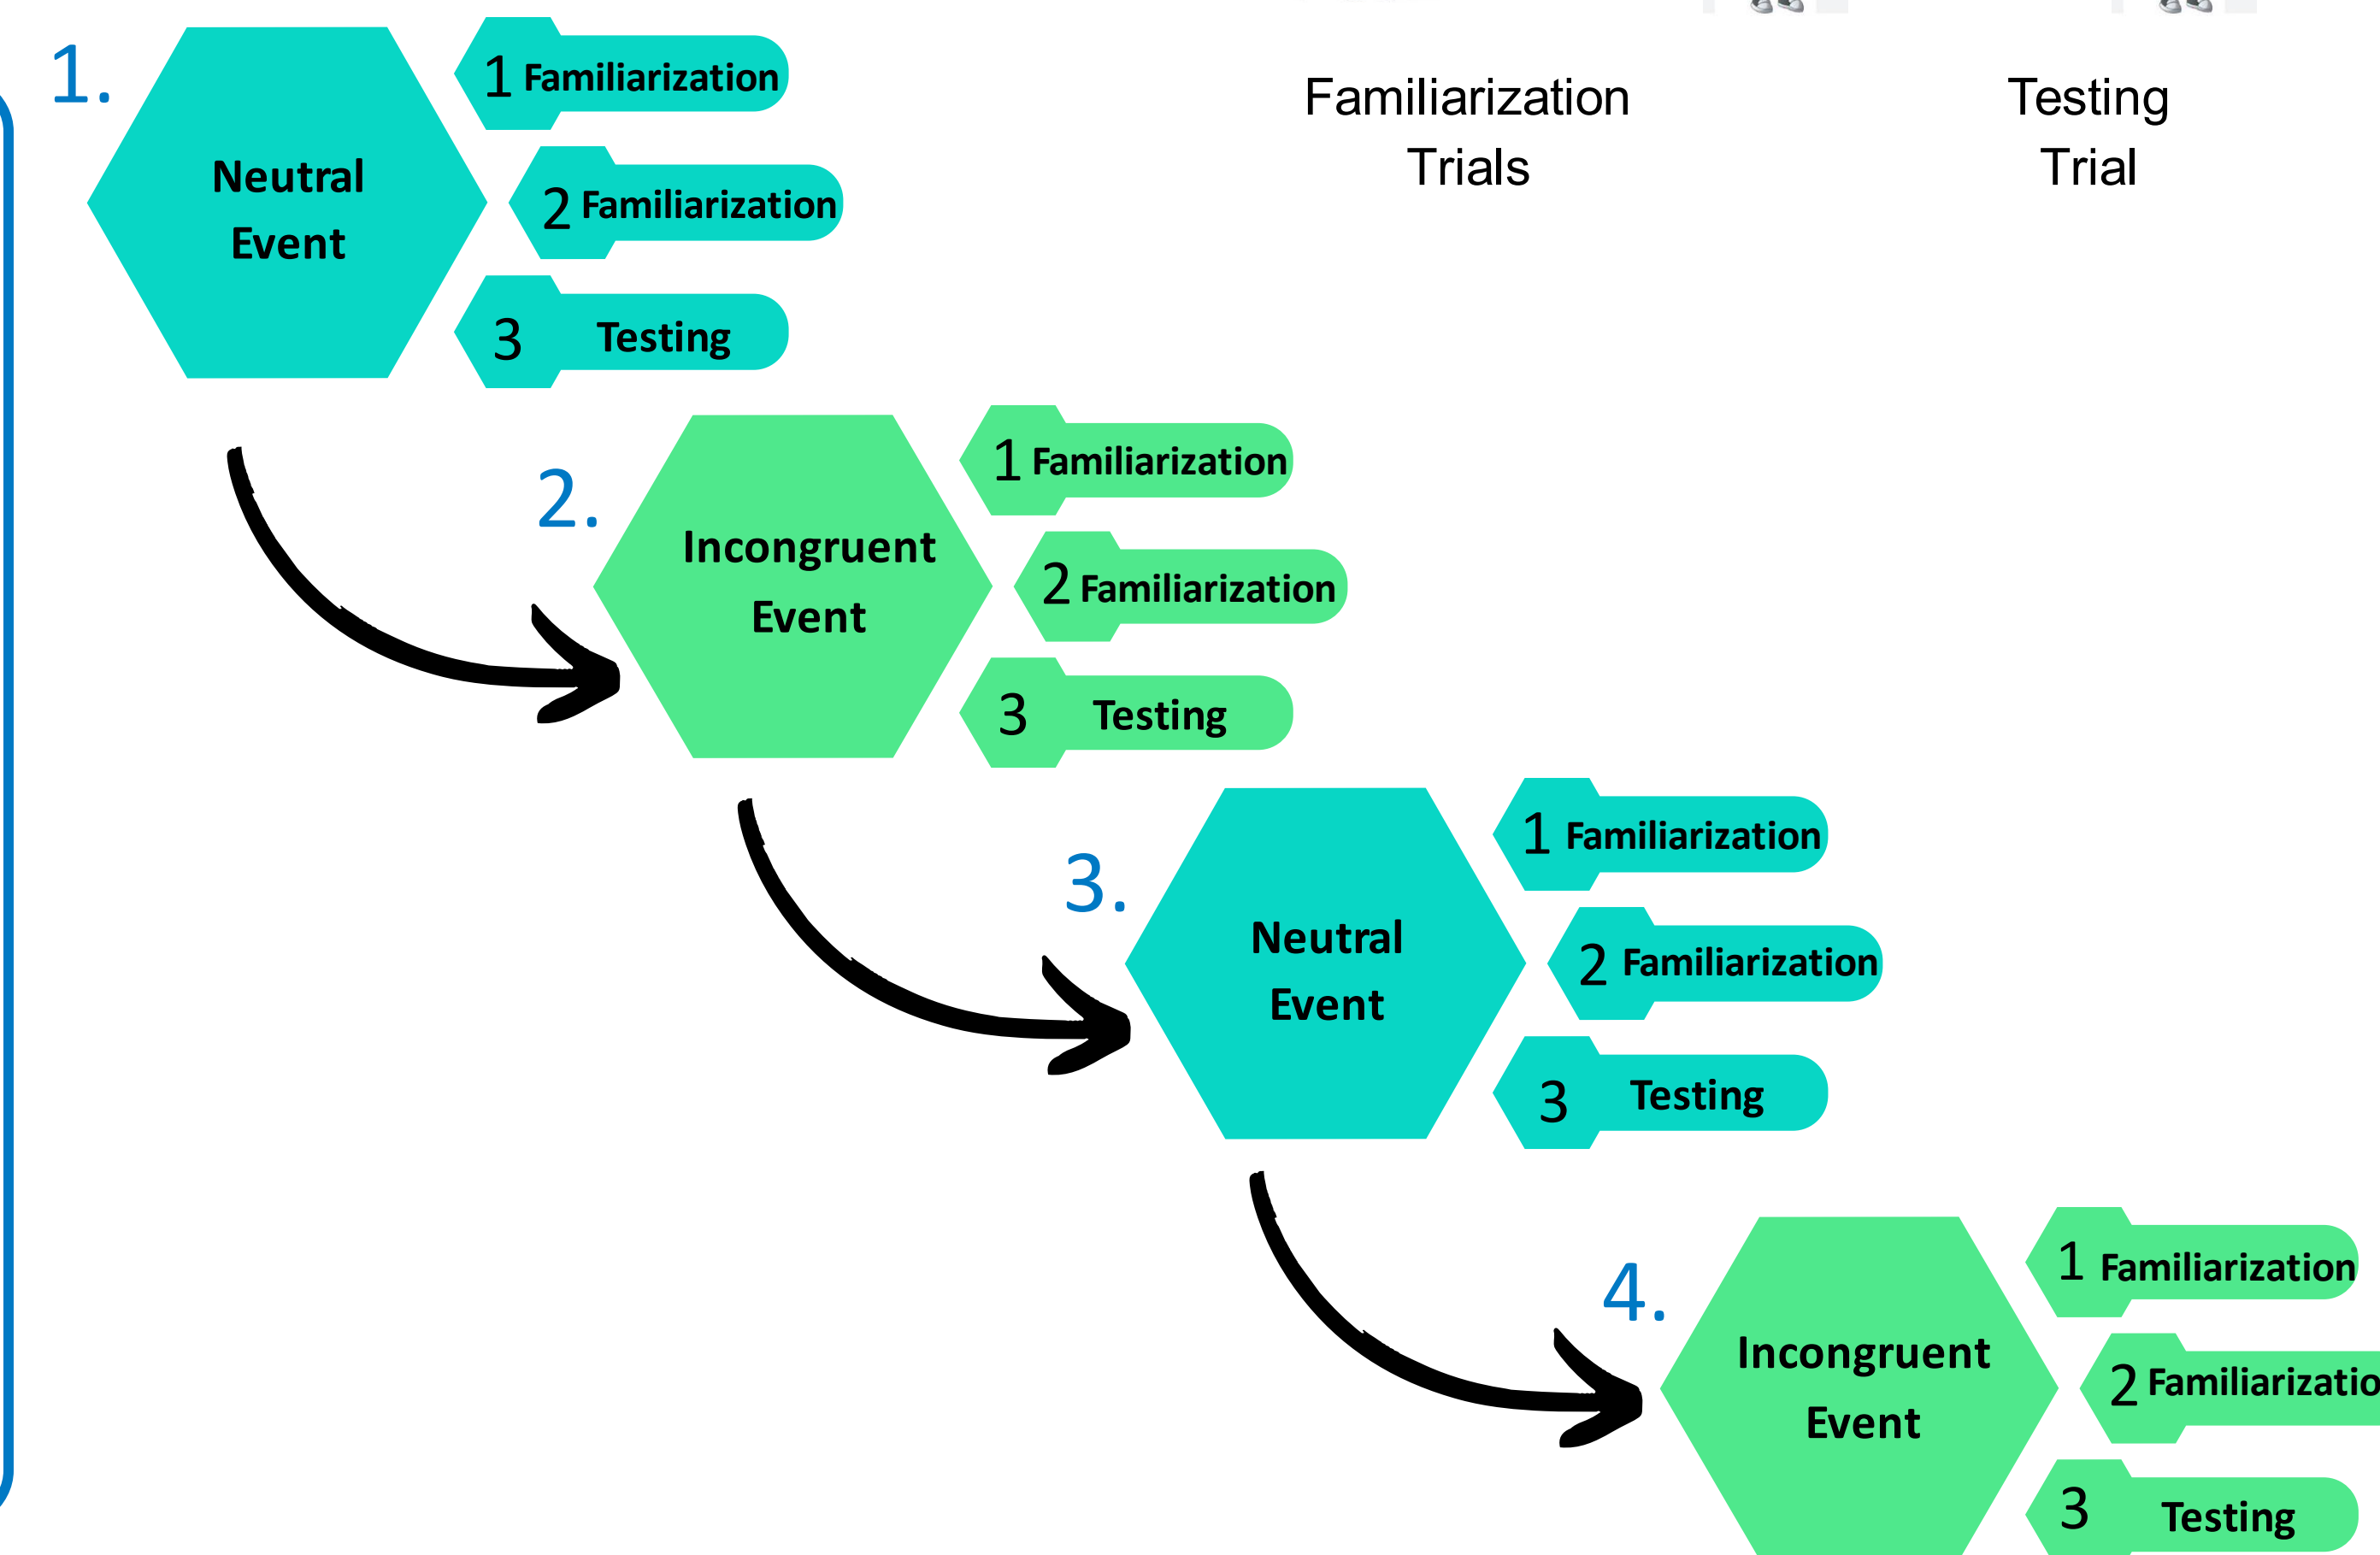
1.

Neutral Event

1 Familiarization

2 Familiarization

3 Testing

Familiarization Trials

Testing Trial

2.

Incongruent Event

1 Familiarization

2 Familiarization

3 Testing

3.

Neutral Event

1 Familiarization

2 Familiarization

3 Testing

4.

Incongruent Event

1 Familiarization

2 Familiarizatio

3 Testing